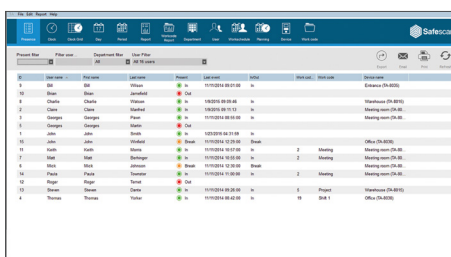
File Edit Report Help

Presence Clock Clock Grid Day Period Report Timesheet Report Department User Workschedule Warning Device Work code

Safescan

Present filter Filter user Department filter User Filter
All All All 16 users

Export Email Print Refresh

| ID | User name | First name | Last name | Present | Last event | In/Out | Work cod... | Work code | Device name |
|---|---|---|---|---|---|---|---|---|---|
| 9 | Bill | Bill | Wilson | In | 11/11/2014 09:01:00 | In | | | Entrance (TA-8035) |
| 10 | Brian | Brian | Jamefield | Out | | | | | |
| 8 | Charlie | Charlie | Watson | In | 1/8/2015 09:05:48 | In | | | Warehouse (TA-8015) |
| 2 | Claire | Claire | Martinet | In | 1/8/2015 09:11:13 | In | | | Meeting room (TA-80... |
| 3 | Georges | Georges | Pavan | In | 11/11/2014 09:55:00 | In | | | Meeting room (TA-80... |
| 5 | Georges | Georges | Martin | Out | | | | | |
| 1 | John | John | Smith | In | 1/23/2016 04:31:09 | In | | | |
| 15 | John | John | Winfield | Break | 11/11/2014 12:25:00 | Break | | | Office (TA-8036) |
| 11 | Keith | Keith | Stone | In | 11/11/2014 10:57:00 | In | 2 | Meeting | Meeting room (TA-80... |
| 7 | Matt | Matt | Bertinger | In | 11/11/2014 10:32:00 | In | 2 | Meeting | Meeting room (TA-80... |
| 6 | Mick | Mick | Johnson | Break | 11/11/2014 12:30:00 | Break | | | Warehouse (TA-8015) |
| 4 | Paula | Paula | Tosmoter | In | 11/11/2014 11:00:00 | In | 2 | Meeting | Meeting room (TA-80... |
| 12 | Roger | Roger | Tamet | Out | | | | | |
| 13 | Steven | Steven | Danks | In | 11/11/2014 09:26:00 | In | 5 | Project | Warehouse (TA-8015) |
| 14 | Thomas | Thomas | Yorker | In | 11/11/2014 08:42:00 | In | 10 | Shift 1 | Office (TA-8036) |